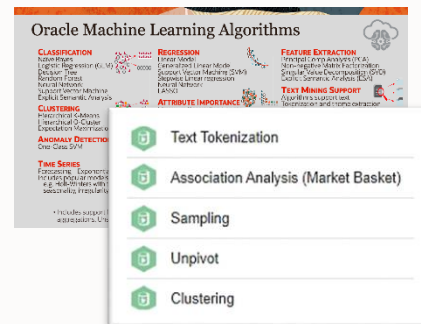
Oracle Machine Learning Algorithms

CLASSIFICATION
Naive Bayes
Logistic Regression (GLM)
Decision Tree
Random Forest
Neural Network
Support Vector Machine
Explicit Semantic Analysis

CLUSTERING
Hierarchical K-Means
Hierarchical O-Cluster
Expectation Maximization

ANOMALY DETECTION
One-Class SVM

TIME SERIES
Forecasting - Exponential
Includes popular models
e.g. Holt-Winters with
seasonality, irregularity

• Includes support
algorithms. Uns

REGRESSION
Linear Model
Generalized Linear Model
Support Vector Machine (SVM)
Stepwise Linear regression
Neural Network
LASSO

ATTRIBUTE IMPORTANCE

FEATURE EXTRACTION
Principal Comp Analysis (PCA)
Non-negative Matrix Factorization
Singular Value Decomposition (SVD)
Explicit Semantic Analysis (ESA)

TEXT MINING SUPPORT
Algorithms support text
Tokenization and theme extraction

Text Tokenization
Association Analysis (Market Basket)
Sampling
Unpivot
Clustering